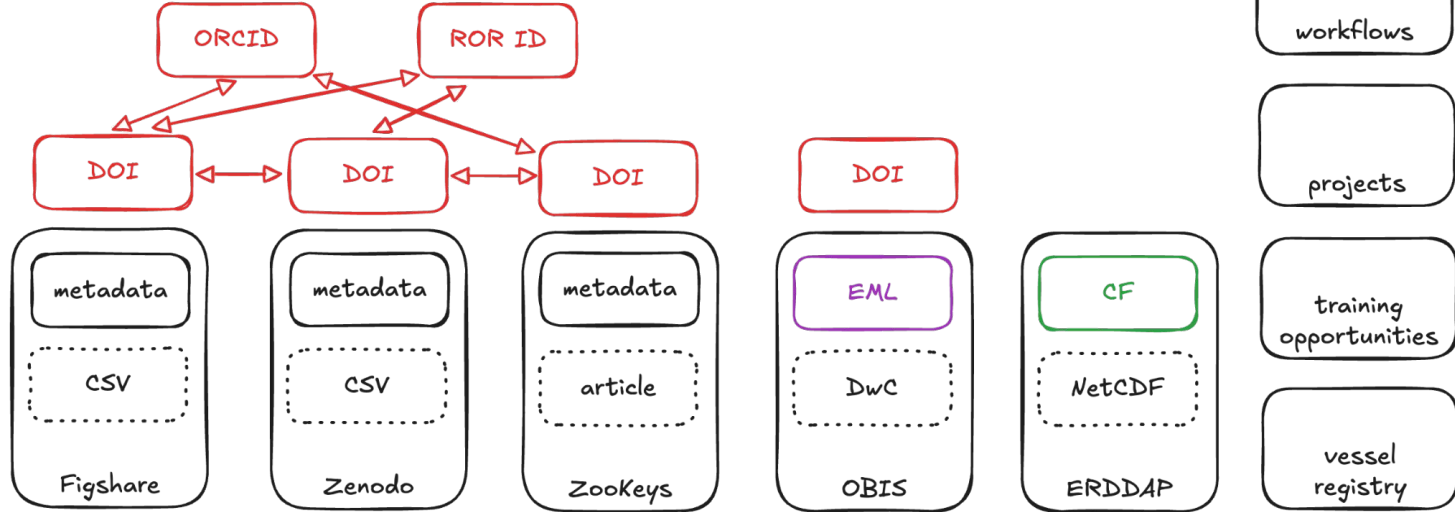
ORCID

ROR ID

workflows

DOI

DOI

DOI

DOI

projects

metadata

CSV

Figshare

metadata

CSV

Zenodo

metadata

article

ZooKeys

EML

DwC

OBIS

CF

NetCDF

ERDDAP

training opportunities

vessel registry